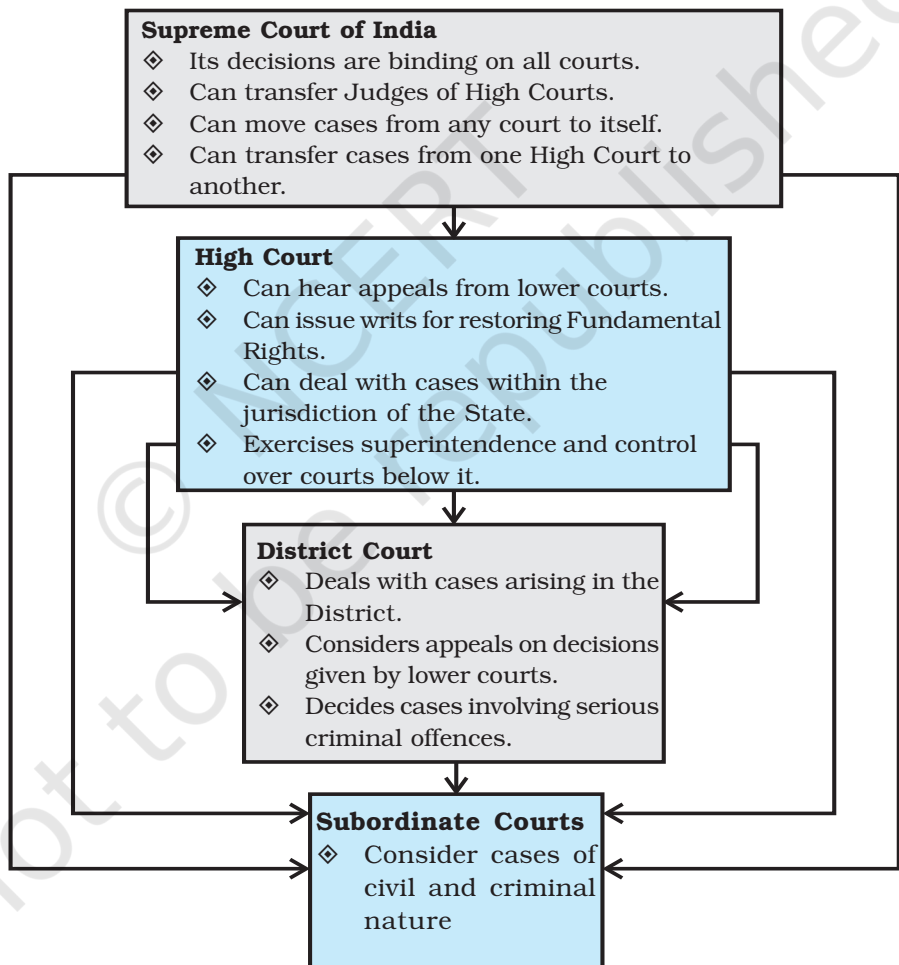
**Supreme Court of India**
◈ Its decisions are binding on all courts.
◈ Can transfer Judges of High Courts.
◈ Can move cases from any court to itself.
◈ Can transfer cases from one High Court to another.

**High Court**
◈ Can hear appeals from lower courts.
◈ Can issue writs for restoring Fundamental Rights.
◈ Can deal with cases within the jurisdiction of the State.
◈ Exercises superintendence and control over courts below it.

**District Court**
◈ Deals with cases arising in the District.
◈ Considers appeals on decisions given by lower courts.
◈ Decides cases involving serious criminal offences.

**Subordinate Courts**
◈ Consider cases of civil and criminal nature

© NCERT not to be republished